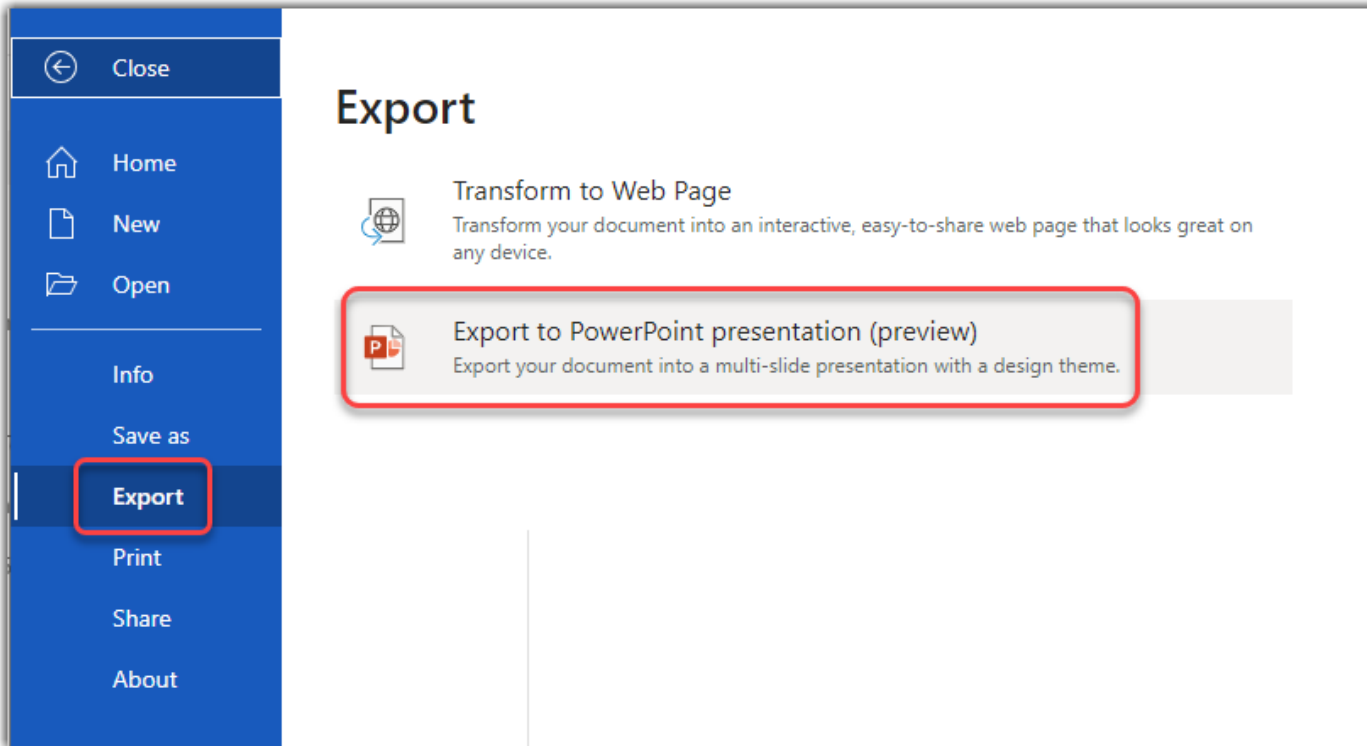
Close

Home

New

Open

Info

Save as

Export

Print

Share

About

Export

Transform to Web Page
Transform your document into an interactive, easy-to-share web page that looks great on any device.

Export to PowerPoint presentation (preview)
Export your document into a multi-slide presentation with a design theme.